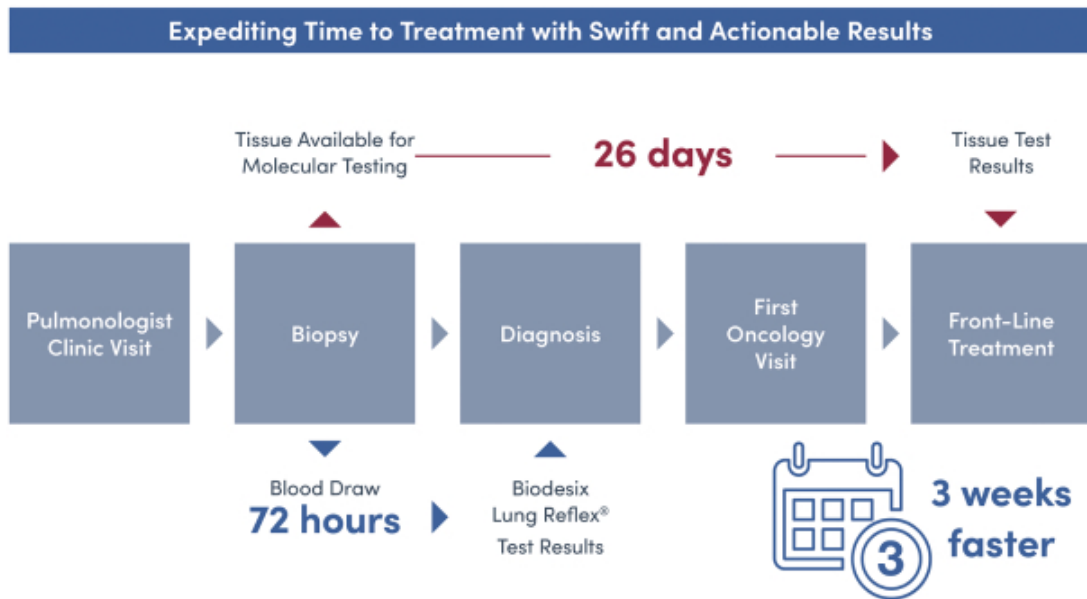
Expediting Time to Treatment with Swift and Actionable Results

Tissue Available for Molecular Testing

26 days

Tissue Test Results

Pulmonologist Clinic Visit

Biopsy

Diagnosis

First Oncology Visit

Front-Line Treatment

Blood Draw
72 hours

Biodesix Lung Reflex® Test Results

3

3 weeks faster